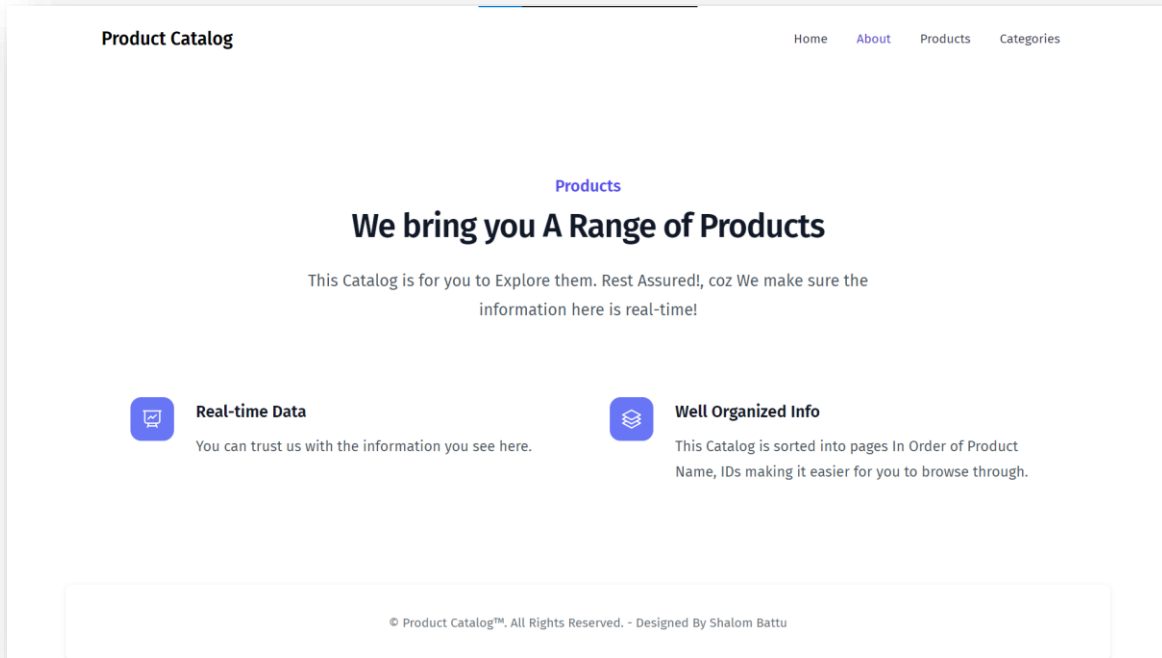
Product Catalog

Home About Products Categories

Products

We bring you A Range of Products

This Catalog is for you to Explore them. Rest Assured!, coz We make sure the information here is real-time!

Real-time Data

You can trust us with the information you see here.

Well Organized Info

This Catalog is sorted into pages In Order of Product Name, IDs making it easier for you to browse through.

© Product Catalog™. All Rights Reserved. - Designed By Shalom Battu